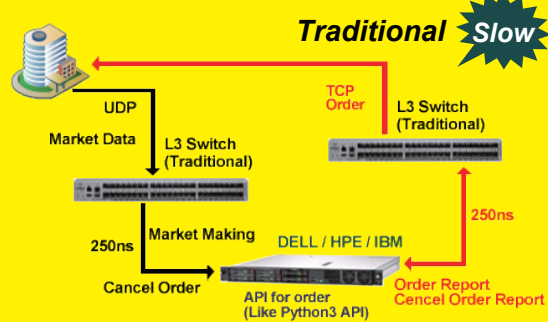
Traditional

Slow

TCP Order

L3 Switch (Traditional)

UDP

Market Data

L3 Switch (Traditional)

250ns

250ns

Market Making

DELL / HPE / IBM

Cancel Order

API for order (Like Python3 API)

Order Report

Cencel Order Report